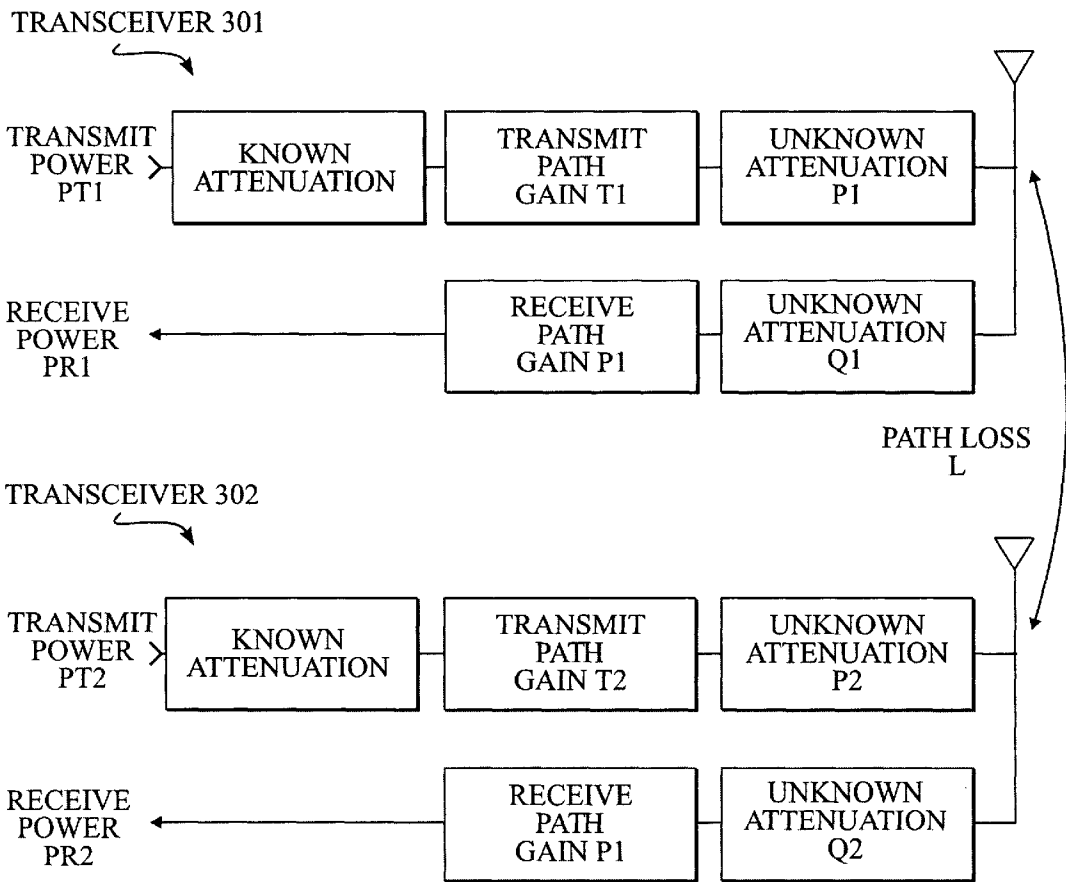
TRANSCEIVER 301

TRANSMIT POWER PT1

KNOWN ATTENUATION

TRANSMIT PATH GAIN T1

UNKNOWN ATTENUATION P1

RECEIVE POWER PR1

RECEIVE PATH GAIN P1

UNKNOWN ATTENUATION Q1

PATH LOSS L

TRANSCEIVER 302

TRANSMIT POWER PT2

KNOWN ATTENUATION

TRANSMIT PATH GAIN T2

UNKNOWN ATTENUATION P2

RECEIVE POWER PR2

RECEIVE PATH GAIN P1

UNKNOWN ATTENUATION Q2